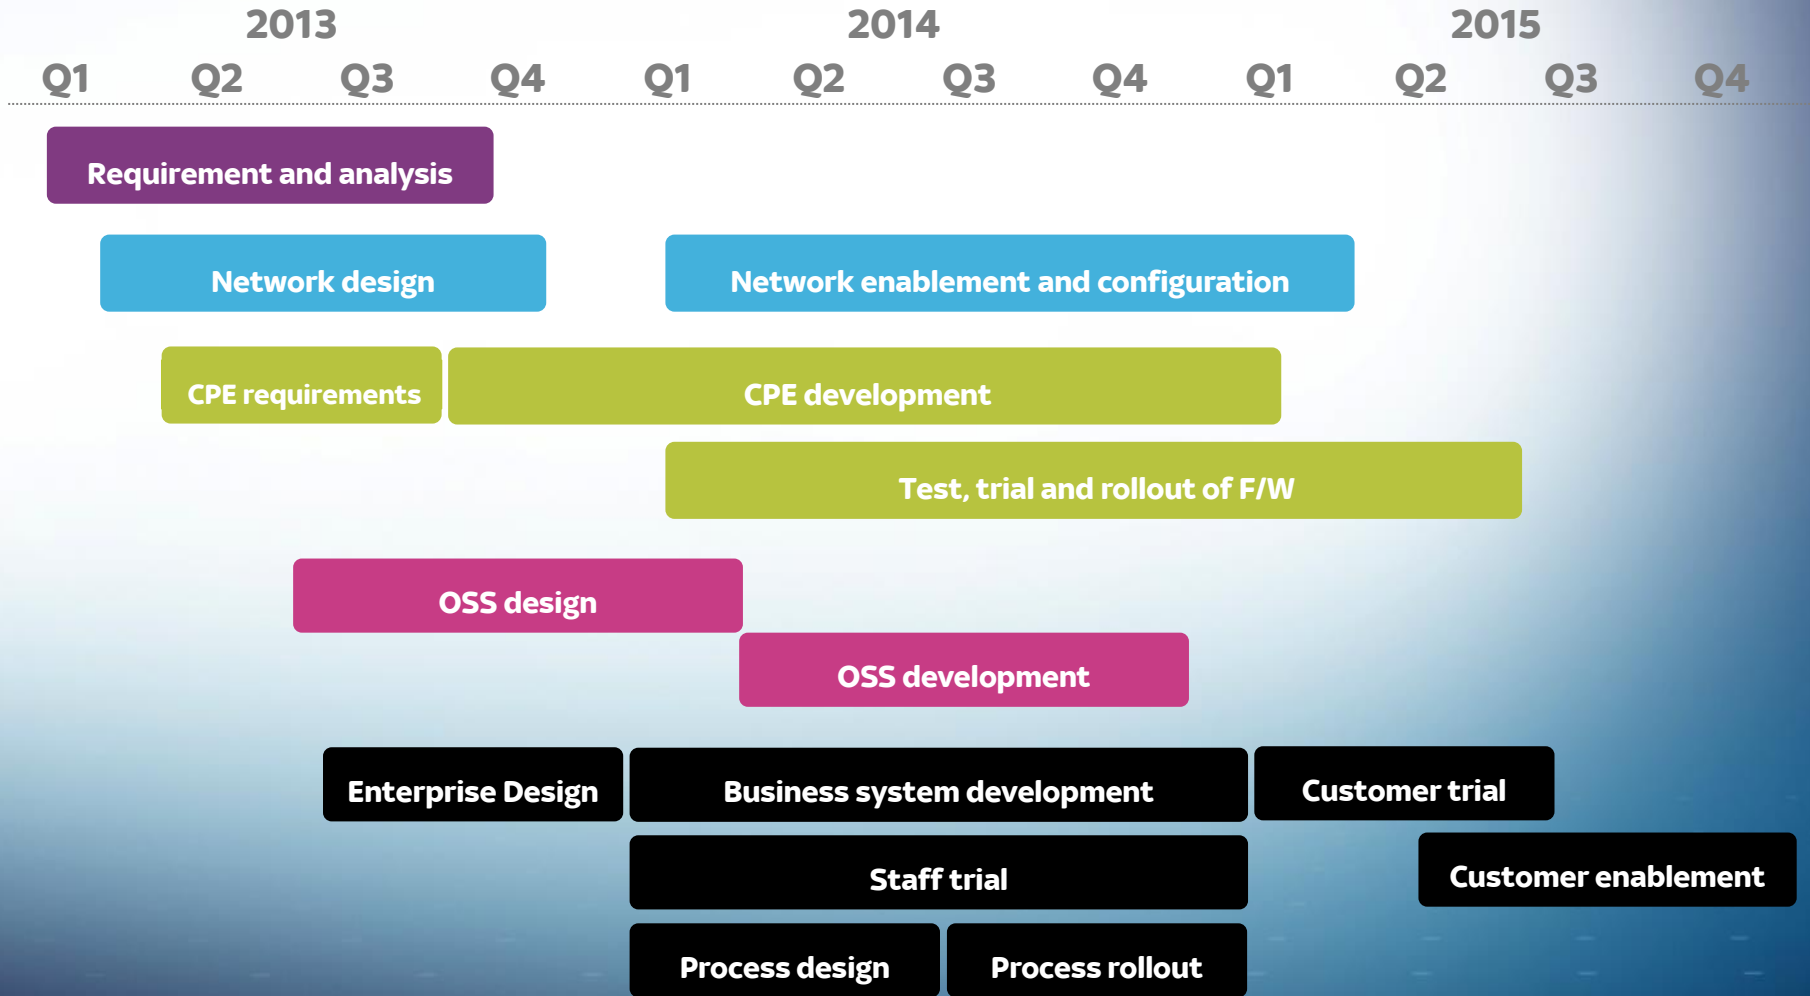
2013 2014 2015

Q1 Q2 Q3 Q4 Q1 Q2 Q3 Q4 Q1 Q2 Q3 Q4

Requirement and analysis

Network design

Network enablement and configuration

CPE requirements

CPE development

Test, trial and rollout of F/W

OSS design

OSS development

Enterprise Design

Business system development

Customer trial

Staff trial

Customer enablement

Process design

Process rollout